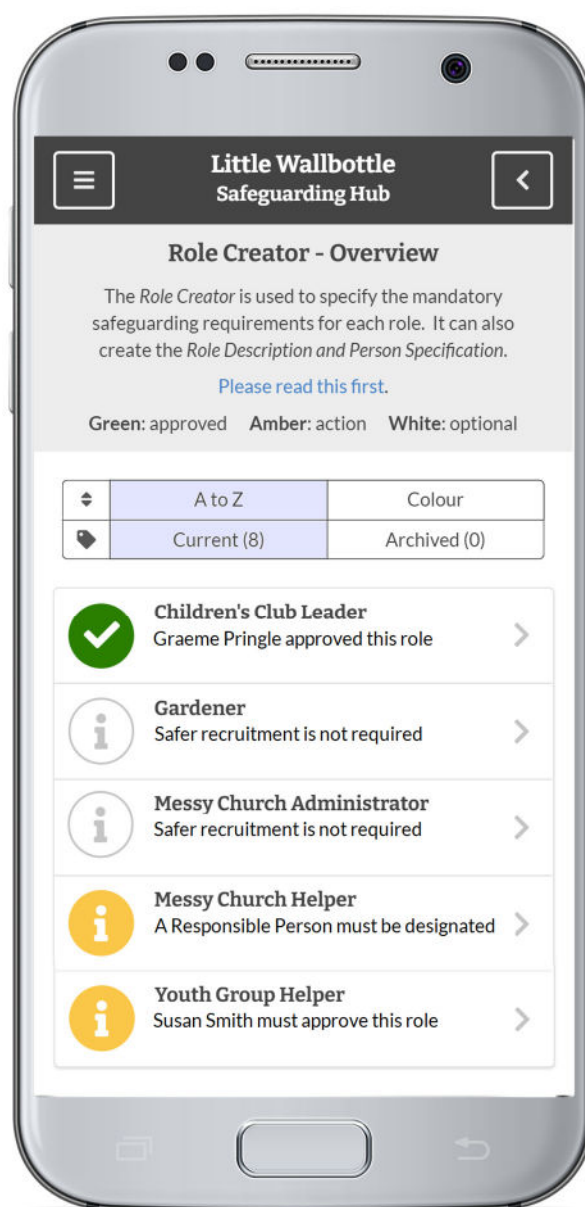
Little Wallbottle
Safeguarding Hub

Role Creator - Overview

The *Role Creator* is used to specify the mandatory safeguarding requirements for each role. It can also create the *Role Description and Person Specification*.

Please read this first.

**Green**: approved **Amber**: action **White**: optional

| | | |
|---|---|---|
| | A to Z | Colour |
| | Current (8) | Archived (0) |

**Children's Club Leader**
Graeme Pringle approved this role

**Gardener**
Safer recruitment is not required

**Messy Church Administrator**
Safer recruitment is not required

**Messy Church Helper**
A Responsible Person must be designated

**Youth Group Helper**
Susan Smith must approve this role